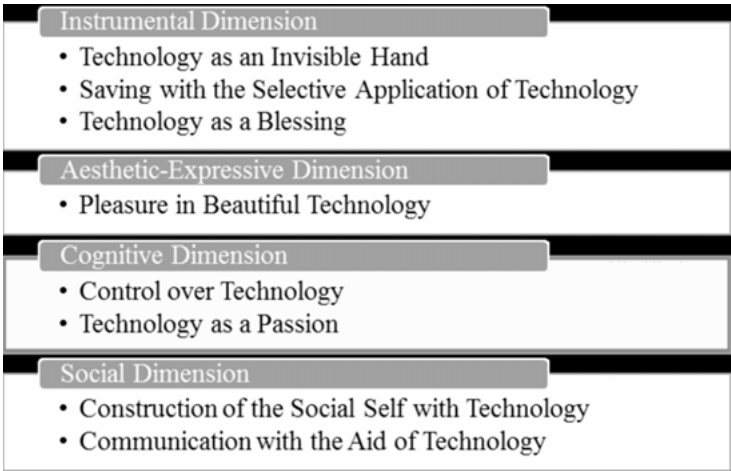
Instrumental Dimension

• Technology as an Invisible Hand
• Saving with the Selective Application of Technology
• Technology as a Blessing

Aesthetic-Expressive Dimension

• Pleasure in Beautiful Technology

Cognitive Dimension

• Control over Technology
• Technology as a Passion

Social Dimension

• Construction of the Social Self with Technology
• Communication with the Aid of Technology